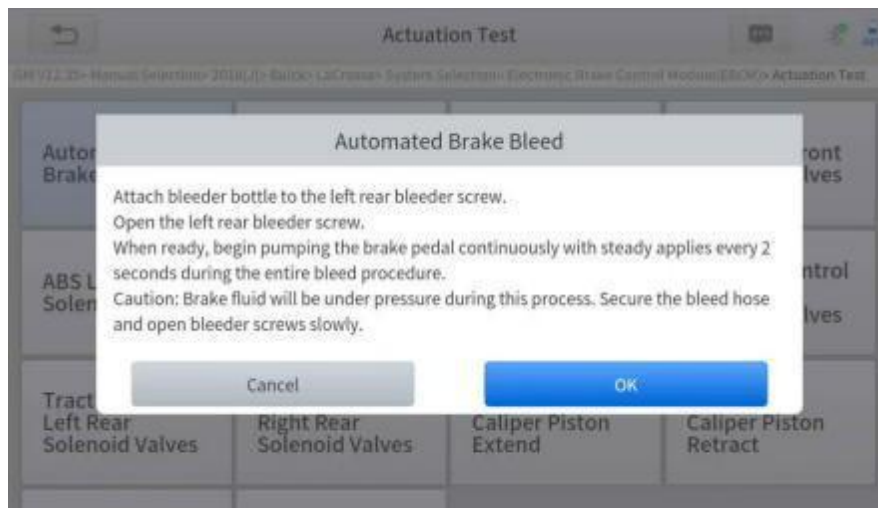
Actuation Test

GM V12.35> Manual Selection> 2016(J)> Buick> LaCrosse> System Selection> Electronic Brake Control Module(EBCM)> Actuation Test

Autor
Brake

ront
lves

ABS L
Solen

ntrol
lves

Tract
Left Rear
Solenoid Valves

Right Rear
Solenoid Valves

Caliper Piston
Extend

Caliper Piston
Retract

Automated Brake Bleed

Attach bleeder bottle to the left rear bleeder screw.
Open the left rear bleeder screw.
When ready, begin pumping the brake pedal continuously with steady applies every 2 seconds during the entire bleed procedure.
Caution: Brake fluid will be under pressure during this process. Secure the bleed hose and open bleeder screws slowly.

Cancel

OK